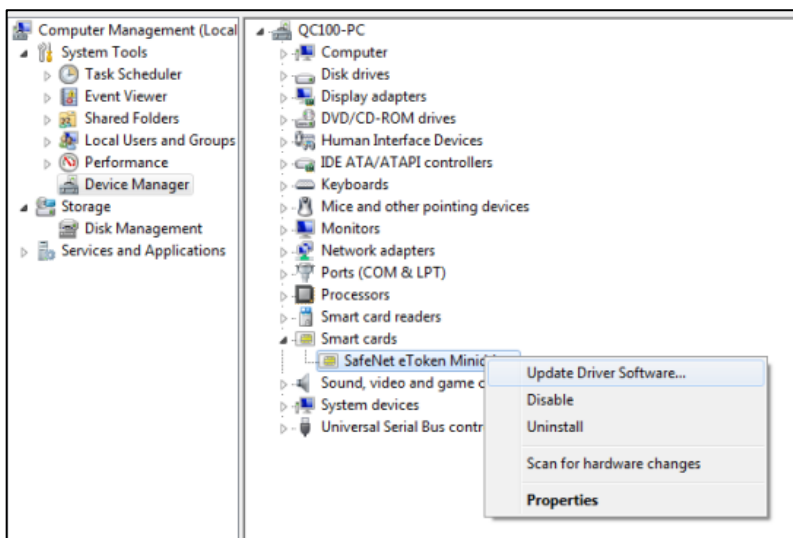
Computer Management (Local
System Tools
Task Scheduler
Event Viewer
Shared Folders
Local Users and Groups
Performance
Device Manager
Storage
Disk Management
Services and Applications

QC100-PC
Computer
Disk drives
Display adapters
DVD/CD-ROM drives
Human Interface Devices
IDE ATA/ATAPI controllers
Keyboards
Mice and other pointing devices
Monitors
Network adapters
Ports (COM & LPT)
Processors
Smart card readers
Smart cards
SafeNet eToken Mini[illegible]
Sound, video and game c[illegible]
System devices
Universal Serial Bus contr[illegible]

Update Driver Software...
Disable
Uninstall
Scan for hardware changes
Properties